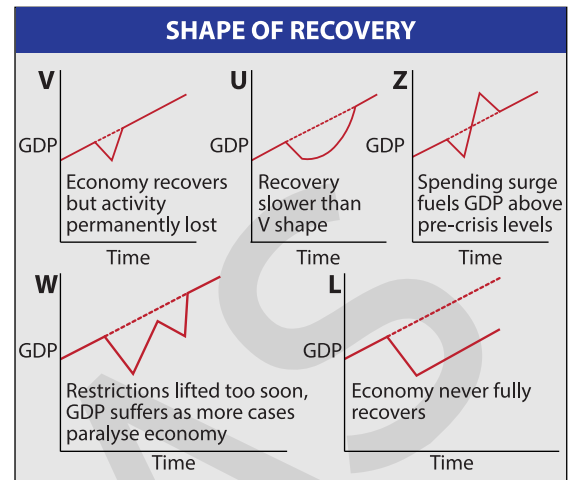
SHAPE OF RECOVERY

V
GDP
Economy recovers but activity permanently lost
Time

U
GDP
Recovery slower than V shape
Time

Z
GDP
Spending surge fuels GDP above pre-crisis levels
Time

W
GDP
Restrictions lifted too soon, GDP suffers as more cases paralyse economy
Time

L
GDP
Economy never fully recovers
Time